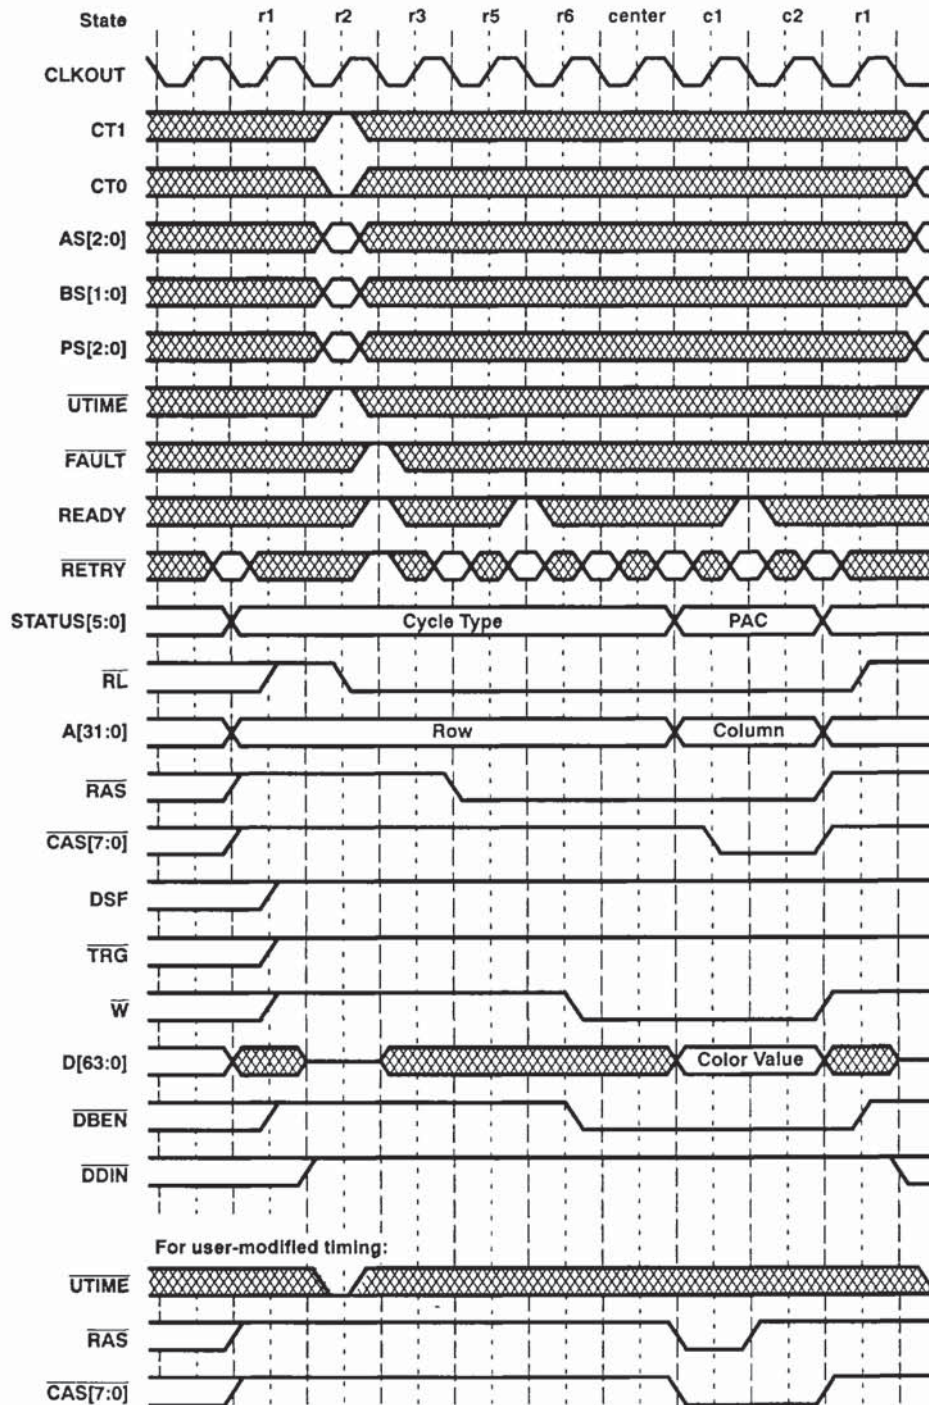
State r1 r2 r3 r5 r6 center c1 c2 r1

CLKOUT

CT1

CT0

AS[2:0]

BS[1:0]

PS[2:0]

$\overline{\text{UTIME}}$

$\overline{\text{FAULT}}$

READY

$\overline{\text{RETRY}}$

STATUS[5:0] Cycle Type PAC

$\overline{\text{RL}}$

A[31:0] Row Column

$\overline{\text{RAS}}$

$\overline{\text{CAS[7:0]}}$

DSF

$\overline{\text{TRG}}$

$\overline{\text{W}}$

D[63:0] Color Value

$\overline{\text{DBEN}}$

$\overline{\text{DDIN}}$

For user-modified timing:

$\overline{\text{UTIME}}$

$\overline{\text{RAS}}$

$\overline{\text{CAS[7:0]}}$